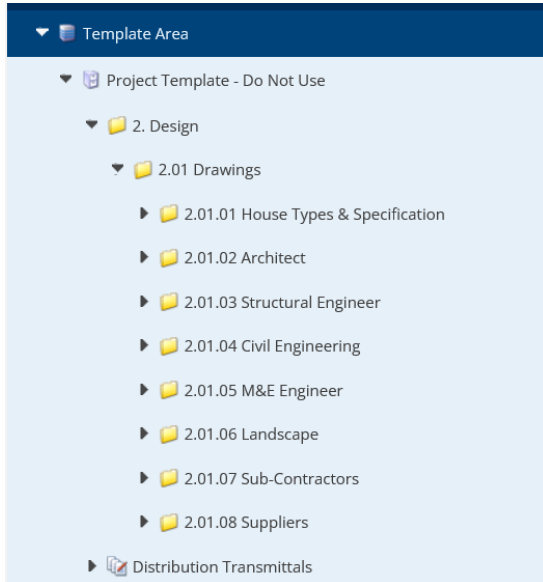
Template Area

Project Template - Do Not Use

2. Design

2.01 Drawings

2.01.01 House Types & Specification

2.01.02 Architect

2.01.03 Structural Engineer

2.01.04 Civil Engineering

2.01.05 M&E Engineer

2.01.06 Landscape

2.01.07 Sub-Contractors

2.01.08 Suppliers

Distribution Transmittals